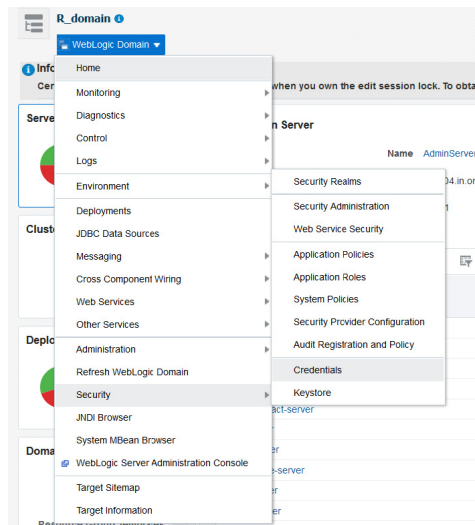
R_domain

WebLogic Domain ▼

Info

Cer

when you own the edit session lock. To obta

Serve

n Server

Name AdminServer

04.in.or

Clust

Deplo

act-server

Doma

er

e-server

er

er

Home

Monitoring

Diagnostics

Control

Logs

Environment

Deployments

JDBC Data Sources

Messaging

Cross Component Wiring

Web Services

Other Services

Administration

Refresh WebLogic Domain

Security

JNDI Browser

System MBean Browser

WebLogic Server Administration Console

Target Sitemap

Target Information

Security Realms

Security Administration

Web Service Security

Application Policies

Application Roles

System Policies

Security Provider Configuration

Audit Registration and Policy

Credentials

Keystore